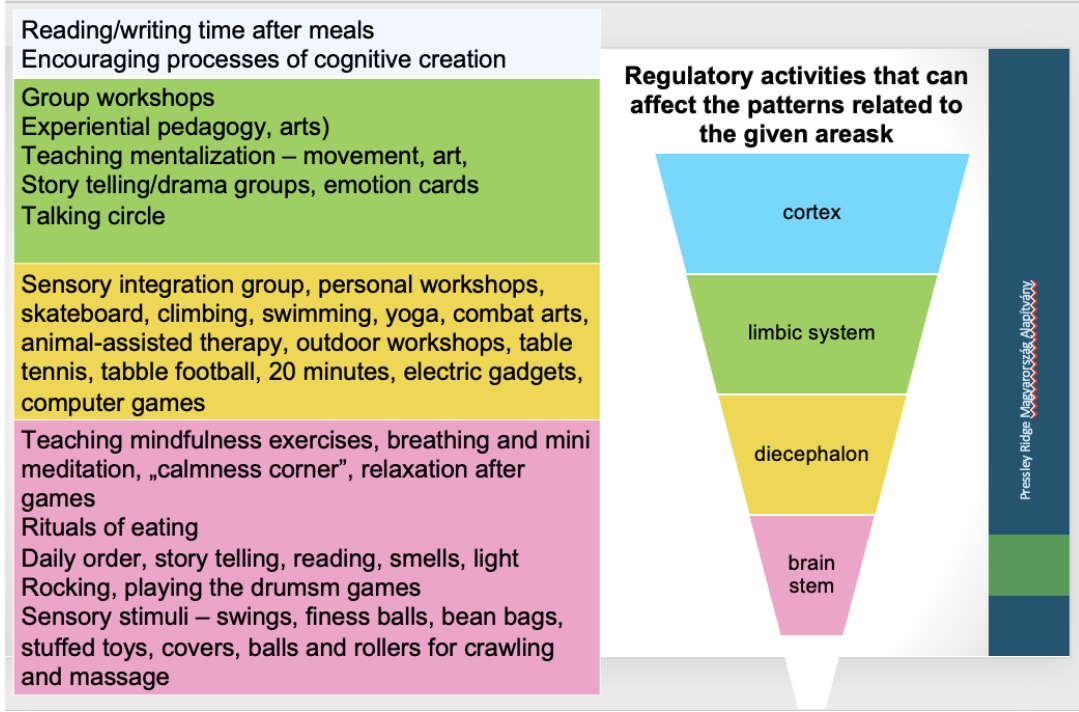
Reading/writing time after meals
Encouraging processes of cognitive creation

Group workshops
Experiential pedagogy, arts)
Teaching mentalization – movement, art,
Story telling/drama groups, emotion cards
Talking circle

Sensory integration group, personal workshops, skateboard, climbing, swimming, yoga, combat arts, animal-assisted therapy, outdoor workshops, table tennis, tabble football, 20 minutes, electric gadgets, computer games

Teaching mindfulness exercises, breathing and mini meditation, „calmness corner", relaxation after games
Rituals of eating
Daily order, story telling, reading, smells, light
Rocking, playing the drumsm games
Sensory stimuli – swings, finess balls, bean bags, stuffed toys, covers, balls and rollers for crawling and massage

Regulatory activities that can affect the patterns related to the given areask

cortex

limbic system

diecephalon

brain stem

Pressley Ridge Magyarország Alapítvány